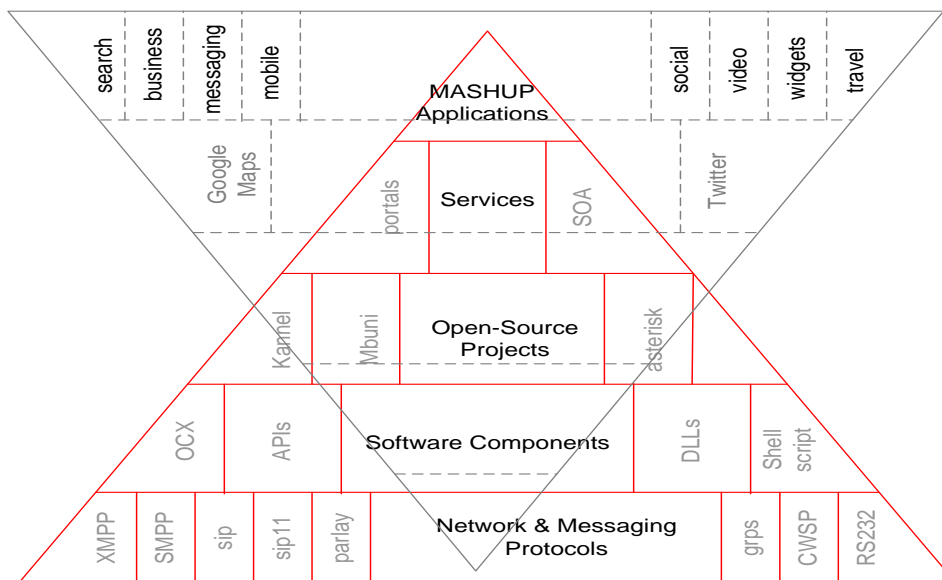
search
business
messaging
mobile
MASHUP
Applications
social
video
widgets
travel
Google Maps
portals
Services
SOA
Twitter
Kamel
Mbuni
Open-Source Projects
asterisk
OCX
APIs
Software Components
DLLs
Shell script
XMPP
SMPP
sip
sip11
parlay
Network & Messaging Protocols
grps
CWSP
RS232